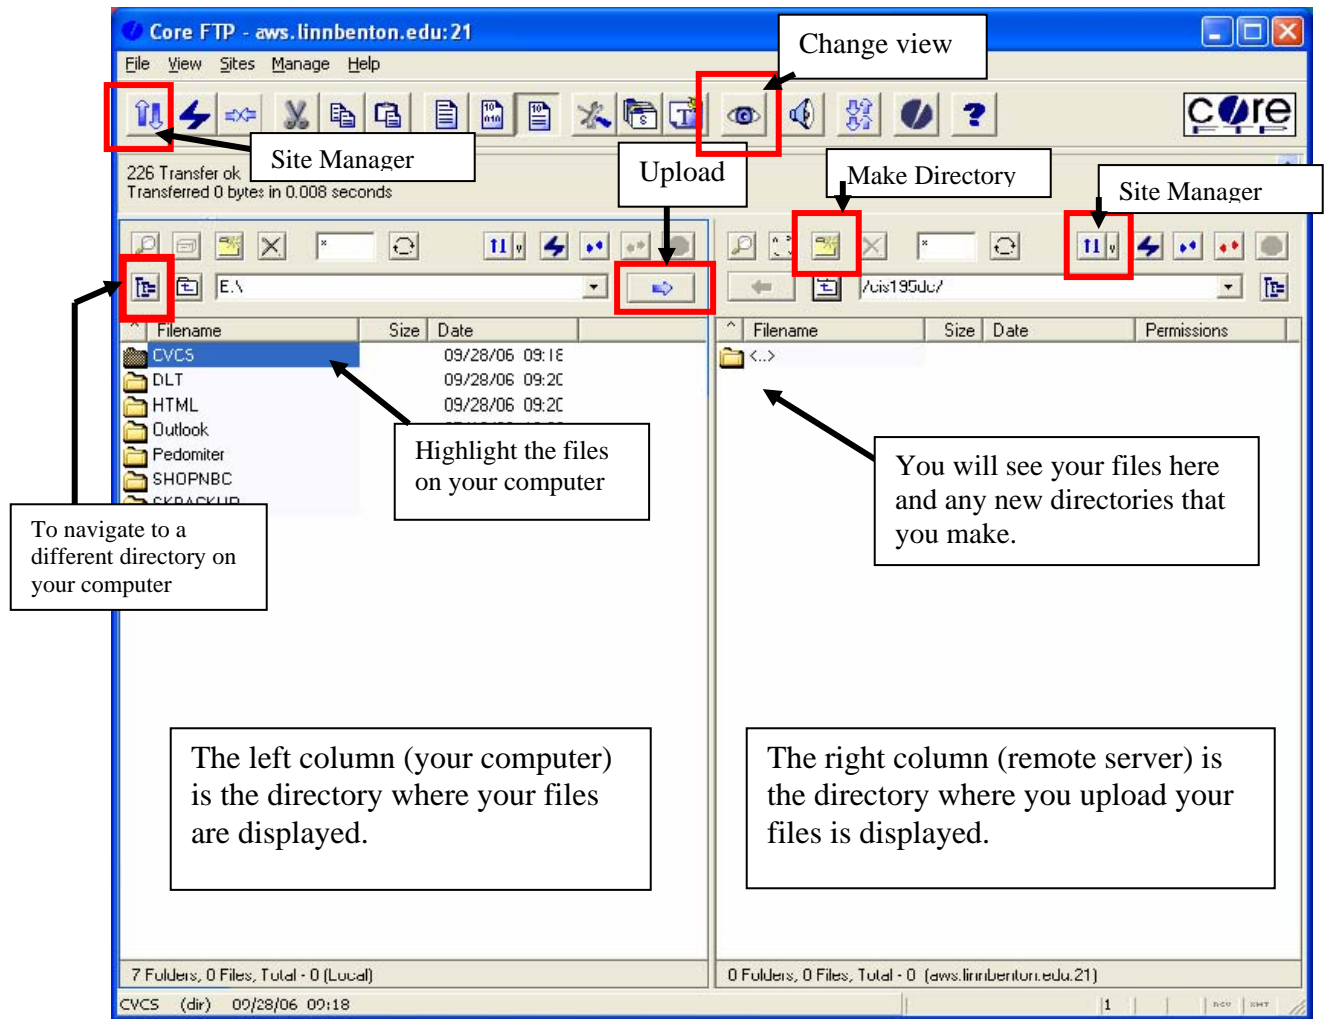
Core FTP - aws.linnbenton.edu:21

File View Sites Manage Help

Change view

Site Manager

226 Transfer ok
Transferred 0 bytes in 0.008 seconds

Upload

Make Directory

Site Manager

E:\

/cis195dc/

| Filename | Size | Date |
|---|---|---|
| CVCS | | 09/28/06 09:18 |
| DLT | | 09/28/06 09:2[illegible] |
| HTML | | 09/28/06 09:2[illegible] |
| Outlook | | |
| Pedomiter | | |
| SHOPNBC | | |
| SKPACKUP | | |

| Filename | Size | Date | Permissions |
|---|---|---|---|
| <..> | | | |

Highlight the files on your computer

You will see your files here and any new directories that you make.

To navigate to a different directory on your computer

The left column (your computer) is the directory where your files are displayed.

The right column (remote server) is the directory where you upload your files is displayed.

7 Folders, 0 Files, Total - 0 (Local)

0 Folders, 0 Files, Total - 0 (aws.linnbenton.edu.21)

CVCS (dir) 09/28/06 09:18

1